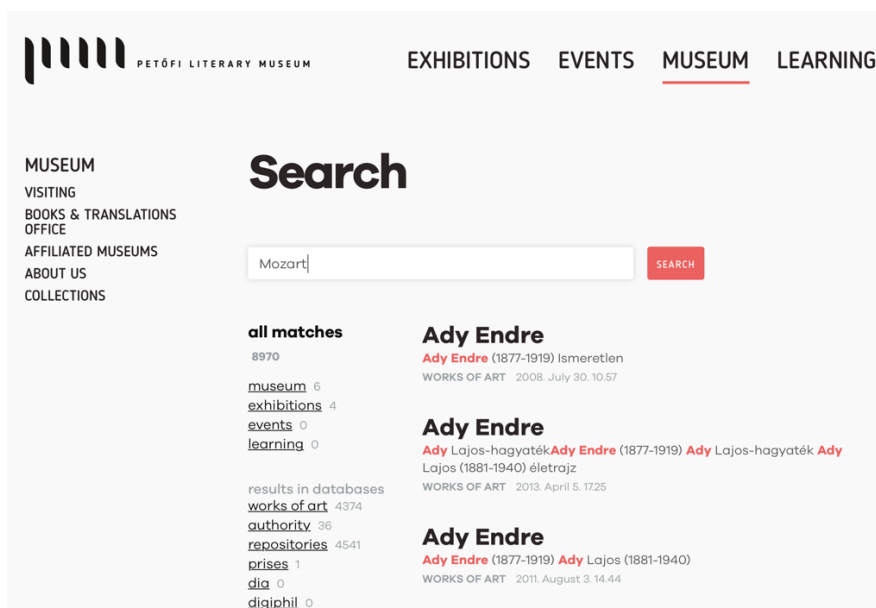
PETŐFI LITERARY MUSEUM

EXHIBITIONS EVENTS MUSEUM LEARNING

MUSEUM
VISITING
BOOKS & TRANSLATIONS OFFICE
AFFILIATED MUSEUMS
ABOUT US
COLLECTIONS

Search

Mozart

SEARCH

all matches
8970

museum 6
exhibitions 4
events 0
learning 0

results in databases
works of art 4374
authority 36
repositories 4541
prises 1
dia 0
digiphil 0

Ady Endre
Ady Endre (1877-1919) Ismeretlen
WORKS OF ART 2008. July 30. 10.57

Ady Endre
Ady Lajos-hagyatékAdy Endre (1877-1919) Ady Lajos-hagyaték Ady Lajos (1881-1940) életrajz
WORKS OF ART 2013. April 5. 17.25

Ady Endre
Ady Endre (1877-1919) Ady Lajos (1881-1940)
WORKS OF ART 2011. August 3. 14.44